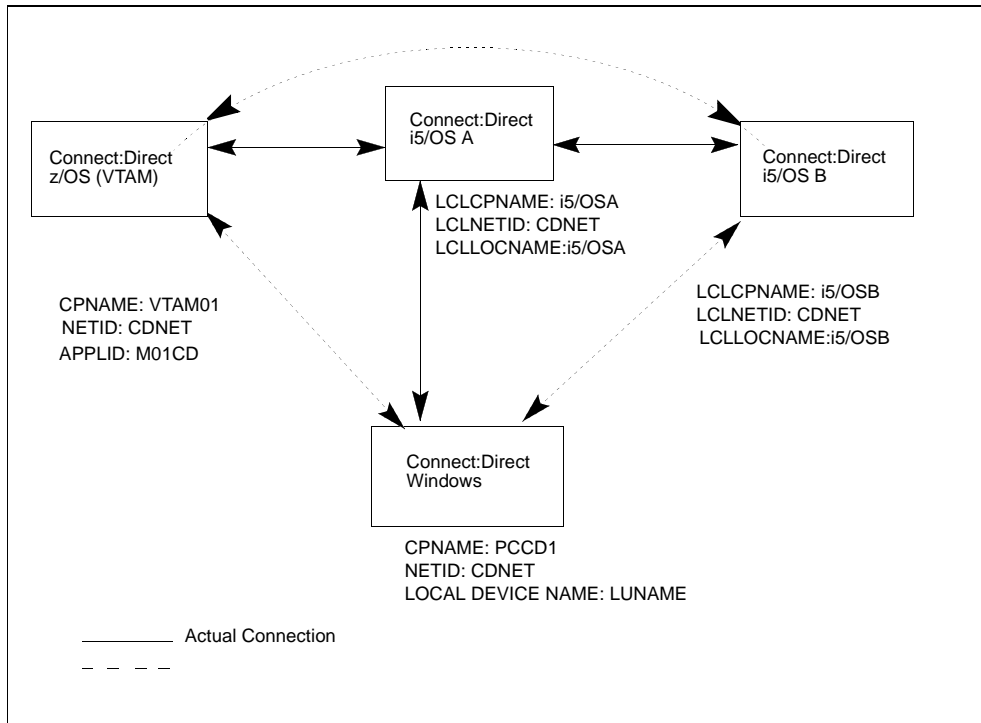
Connect:Direct
z/OS (VTAM)

Connect:Direct
i5/OS A

Connect:Direct
i5/OS B

LCLCPNAME: i5/OSA
LCLNETID: CDNET
LCLLOCNAME:i5/OSA

CPNAME: VTAM01
NETID: CDNET
APPLID: M01CD

LCLCPNAME: i5/OSB
LCLNETID: CDNET
LCLLOCNAME:i5/OSB

Connect:Direct
Windows

CPNAME: PCCD1
NETID: CDNET
LOCAL DEVICE NAME: LUNAME

Actual Connection